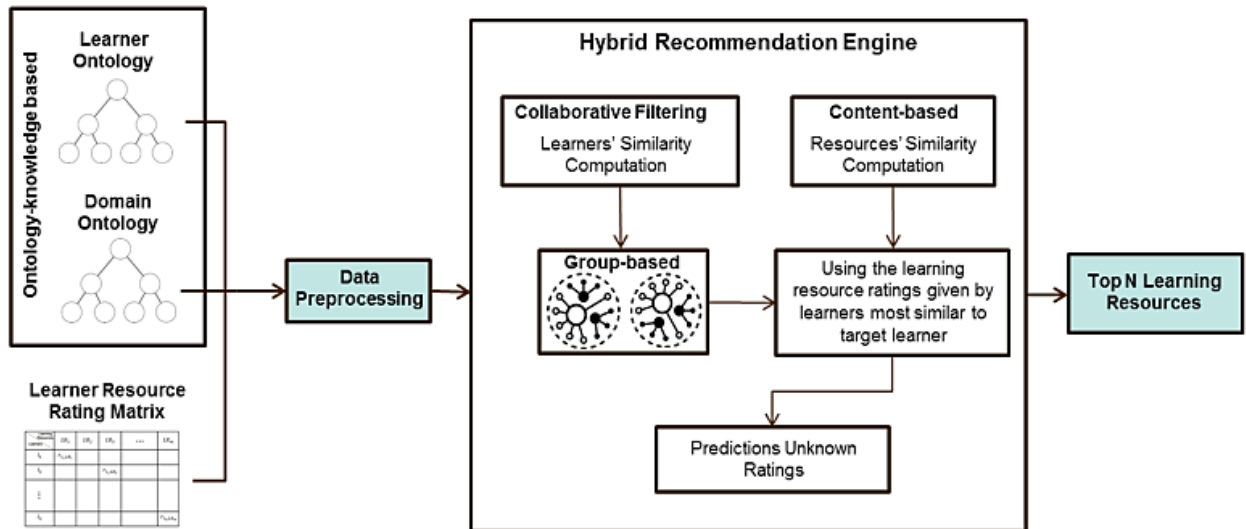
Ontology-knowledge based

Learner Ontology

Domain Ontology

Learner Resource Rating Matrix

| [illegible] | $LR_1$ | $LR_2$ | $LR_3$ | ... | $LR_m$ |
|---|---|---|---|---|---|
| $l_1$ | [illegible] | | | | |
| $l_2$ | | | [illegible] | | |
| ⋮ | | | | | |
| $l_n$ | | | | | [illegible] |

Data Preprocessing

Hybrid Recommendation Engine

Collaborative Filtering

Learners' Similarity Computation

Content-based

Resources' Similarity Computation

Group-based

Using the learning resource ratings given by learners most similar to target learner

Predictions Unknown Ratings

Top N Learning Resources